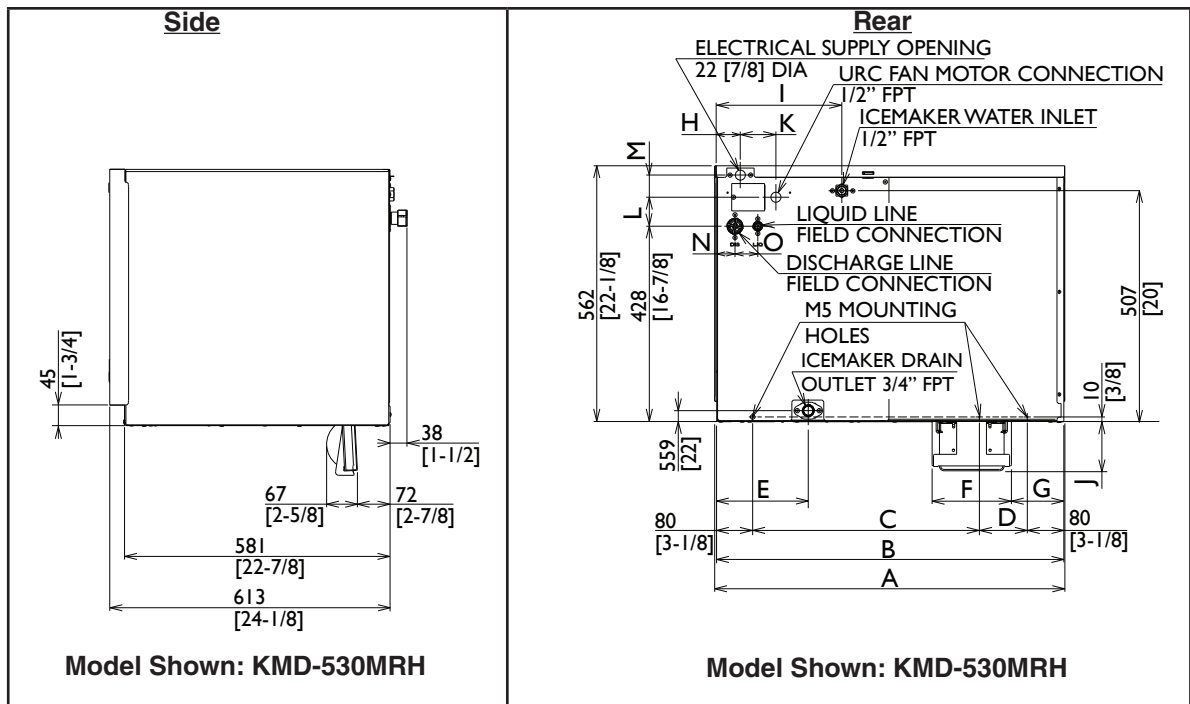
Side

45
[1-3/4]

38
[1-1/2]

67
[2-5/8]

72
[2-7/8]

581
[22-7/8]

613
[24-1/8]

Model Shown: KMD-530MRH

Rear

ELECTRICAL SUPPLY OPENING
22 [7/8] DIA

URC FAN MOTOR CONNECTION
1/2" FPT

I

H

K

ICEMAKER WATER INLET
1/2" FPT

M

L

LIQUID LINE
FIELD CONNECTION

N

O

DISCHARGE LINE
FIELD CONNECTION

562
[22-1/8]

428
[16-7/8]

M5 MOUNTING
HOLES

ICEMAKER DRAIN
OUTLET 3/4" FPT

507
[20]

10
[3/8]

559
[22]

E

F

D

G

J

80
[3-1/8]

C

80
[3-1/8]

B

A

Model Shown: KMD-530MRH